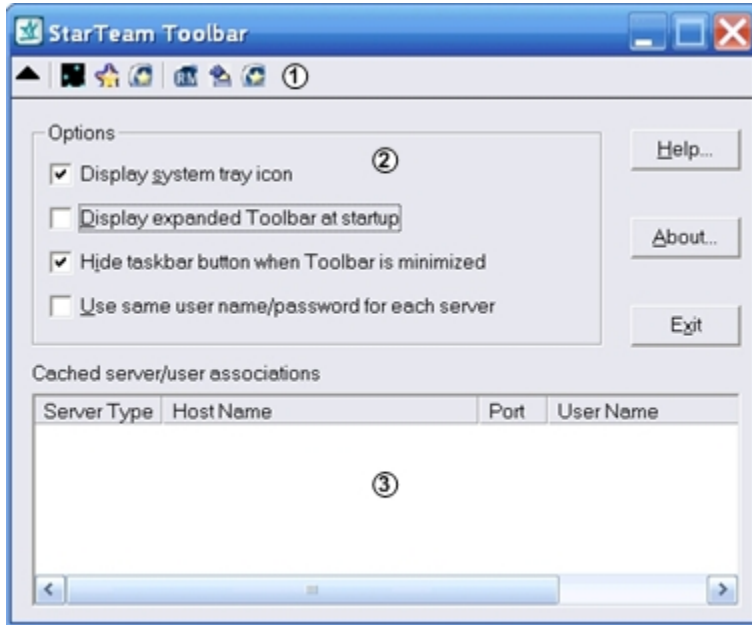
StarTeam Toolbar

①

Options

②

Display system tray icon

Display expanded Toolbar at startup

Hide taskbar button when Toolbar is minimized

Use same user name/password for each server

Help...

About...

Exit

Cached server/user associations

| Server Type | Host Name | Port | User Name |
|---|---|---|---|

③